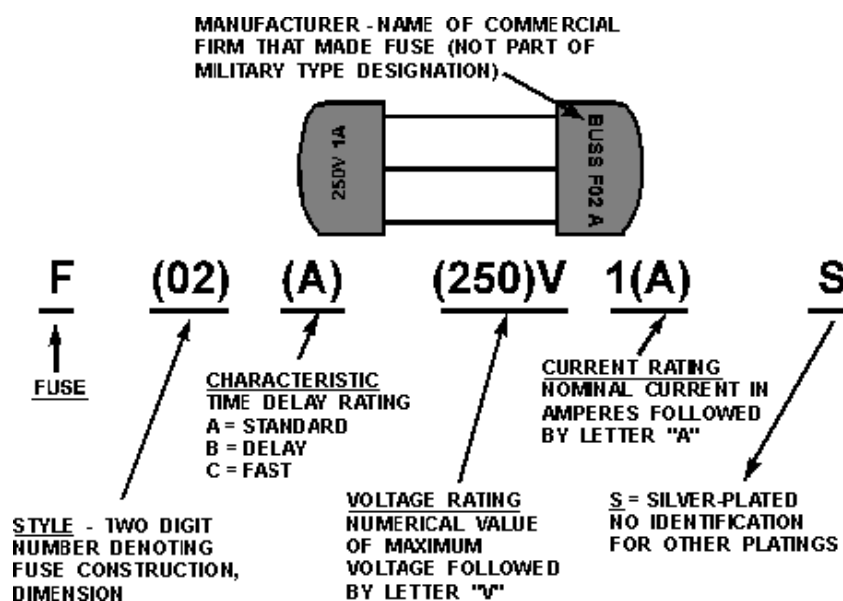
MANUFACTURER - NAME OF COMMERCIAL FIRM THAT MADE FUSE (NOT PART OF MILITARY TYPE DESIGNATION)

250V 1A

BUSS F02 A

F (02) (A) (250)V 1(A) S

FUSE

CHARACTERISTIC
TIME DELAY RATING
A = STANDARD
B = DELAY
C = FAST

CURRENT RATING
NOMINAL CURRENT IN AMPERES FOLLOWED BY LETTER "A"

STYLE - TWO DIGIT NUMBER DENOTING FUSE CONSTRUCTION, DIMENSION

VOLTAGE RATING
NUMERICAL VALUE OF MAXIMUM VOLTAGE FOLLOWED BY LETTER "V"

S = SILVER-PLATED
NO IDENTIFICATION FOR OTHER PLATINGS